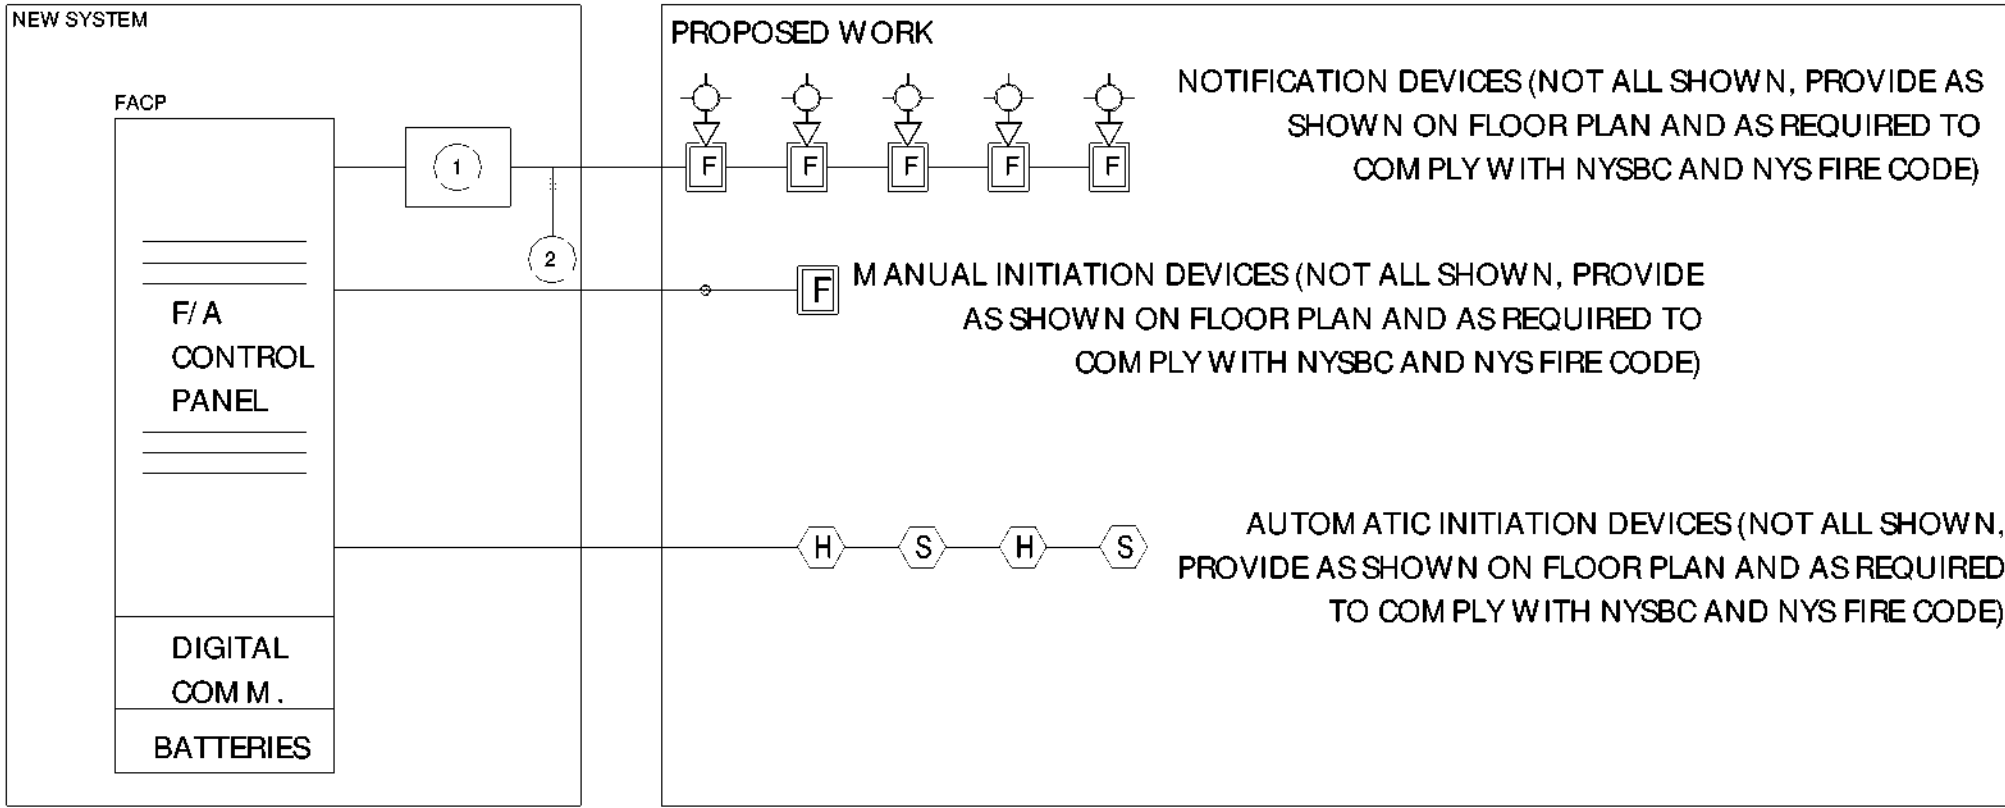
NEW SYSTEM

FACP

F/A CONTROL PANEL

DIGITAL COMM.

BATTERIES

1

2

PROPOSED WORK

F F F F F

NOTIFICATION DEVICES (NOT ALL SHOWN, PROVIDE AS SHOWN ON FLOOR PLAN AND AS REQUIRED TO COMPLY WITH NYSBC AND NYS FIRE CODE)

F

MANUAL INITIATION DEVICES (NOT ALL SHOWN, PROVIDE AS SHOWN ON FLOOR PLAN AND AS REQUIRED TO COMPLY WITH NYSBC AND NYS FIRE CODE)

H S H S

AUTOMATIC INITIATION DEVICES (NOT ALL SHOWN, PROVIDE AS SHOWN ON FLOOR PLAN AND AS REQUIRED TO COMPLY WITH NYSBC AND NYS FIRE CODE)